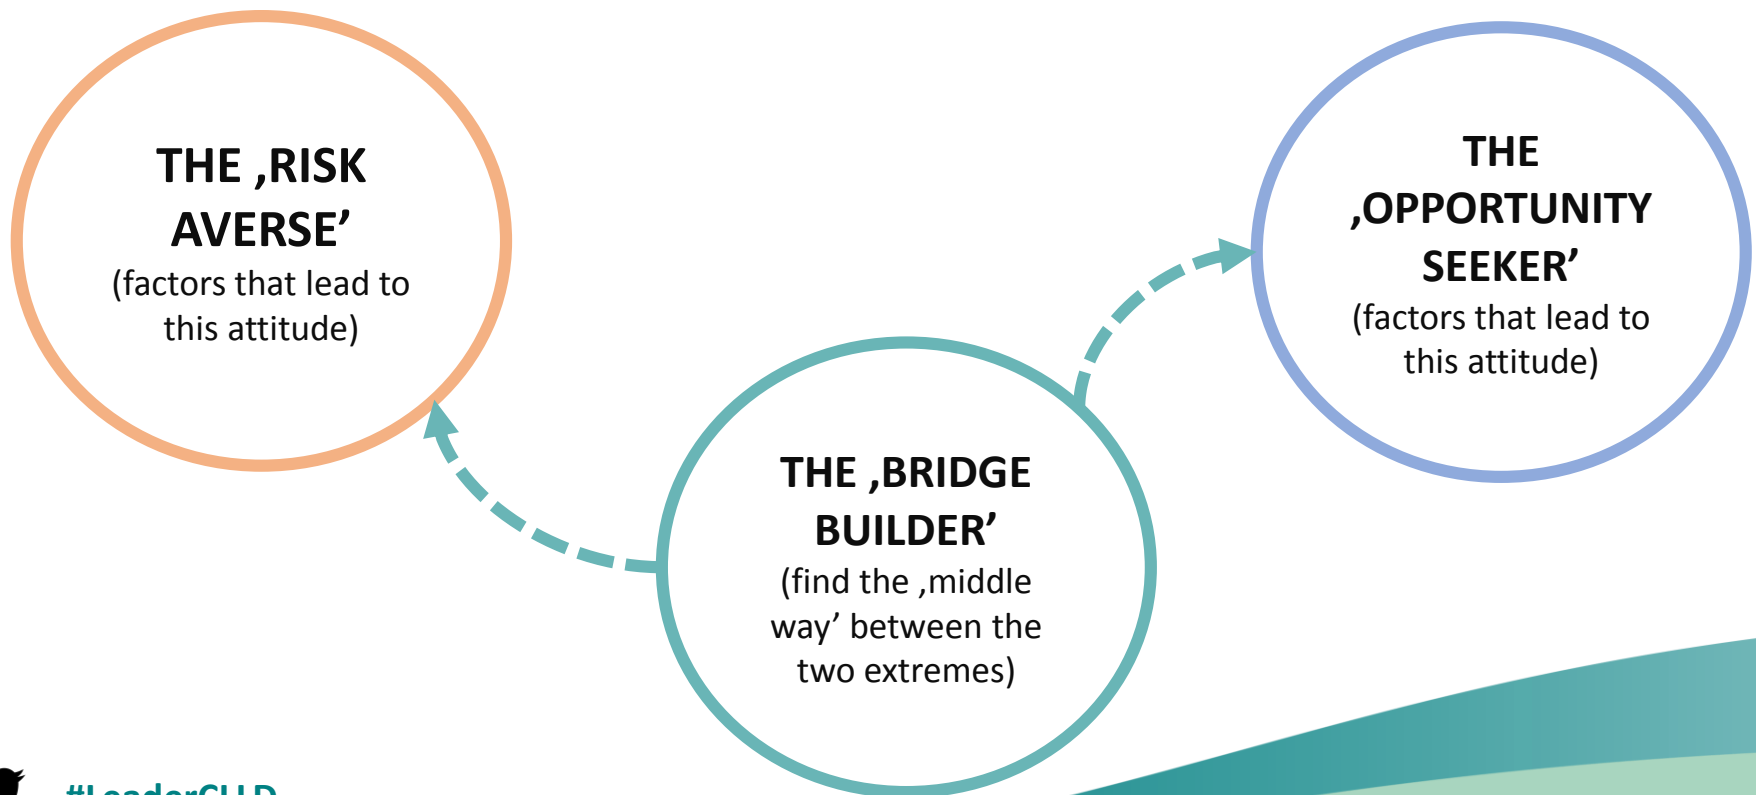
THE ‚RISK AVERSE’
(factors that lead to this attitude)

THE ‚OPPORTUNITY SEEKER’
(factors that lead to this attitude)

THE ‚BRIDGE BUILDER’
(find the ‚middle way’ between the two extremes)

#LeaderCLLD